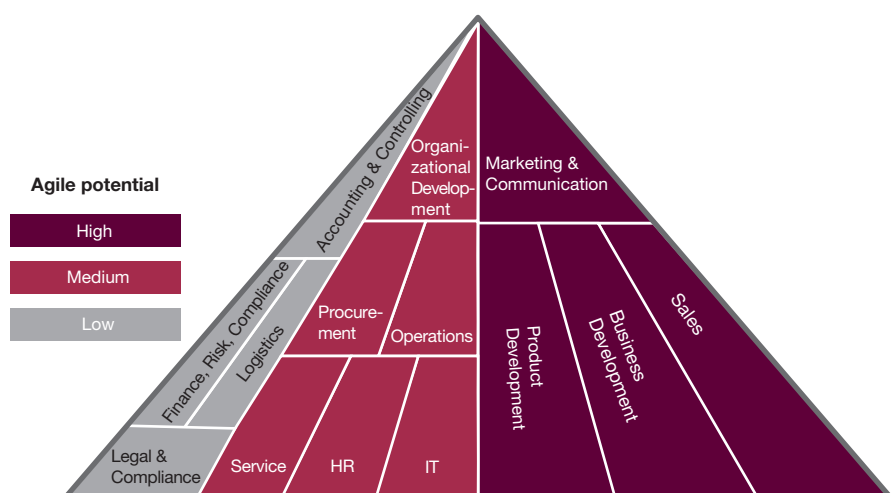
Agile potential

High

Medium

Low

Accounting & Controlling

Finance, Risk, Compliance

Logistics

Legal & Compliance

Organizational Development

Procurement

Operations

Service

HR

IT

Marketing & Communication

Product Development

Business Development

Sales